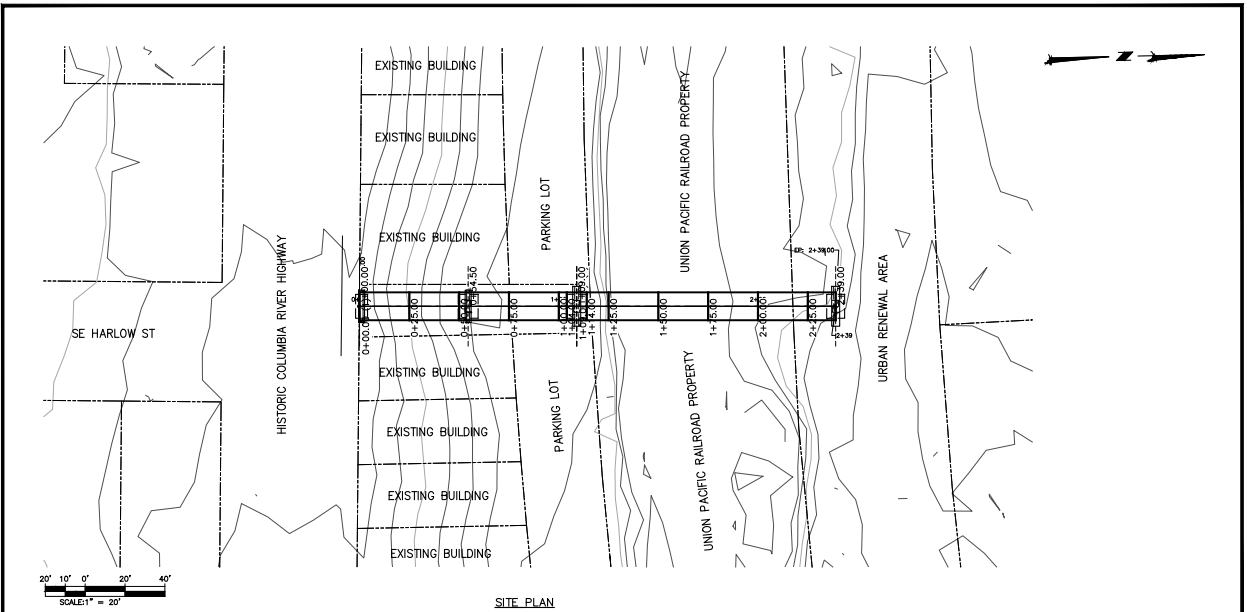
N

EXISTING BUILDING

EXISTING BUILDING

EXISTING BUILDING

PARKING LOT

UNION PACIFIC RAILROAD PROPERTY

HISTORIC COLUMBIA RIVER HIGHWAY

SE HARLOW ST

URBAN RENEWAL AREA

EF: 2+39.00

2+39.00

0+00.00

0+54.50

0+00.00

0+ 5.00

0+54.50

0+ 5.00

1+ 0.00

1+ 4.00

1+ 5.00

1+ 0.00

1+ 5.00

2+ 0.00

2+ 5.00

2+39

EXISTING BUILDING

EXISTING BUILDING

EXISTING BUILDING

EXISTING BUILDING

PARKING LOT

UNION PACIFIC RAILROAD PROPERTY

20' 10' 0' 20' 40'
SCALE:1" = 20'

SITE PLAN